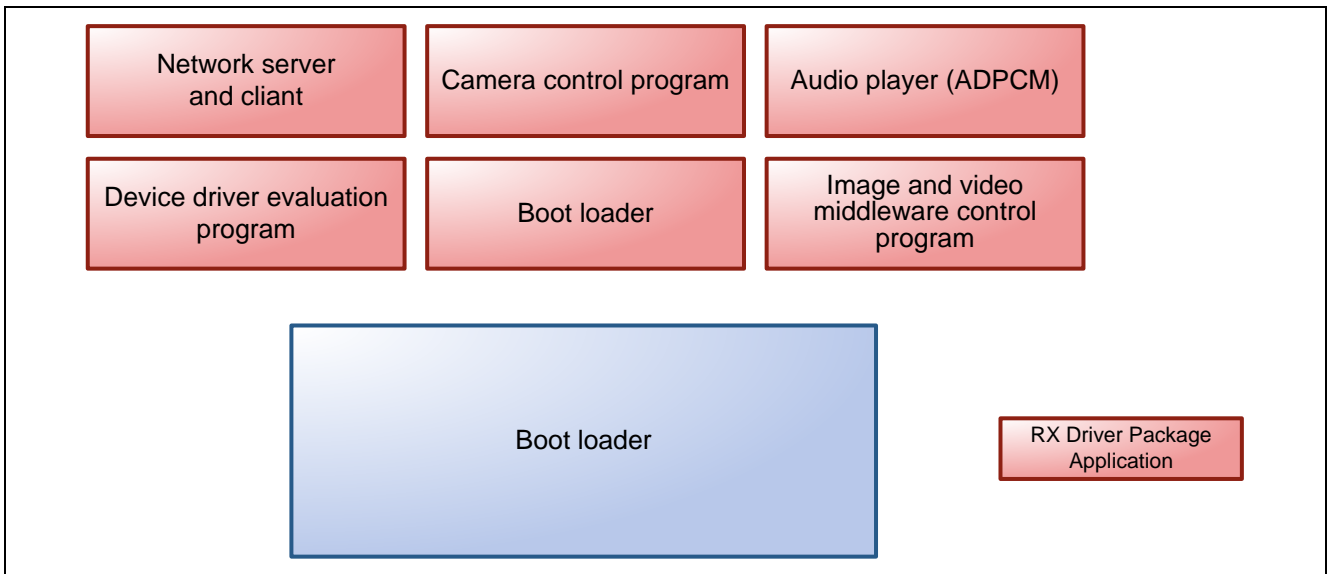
Network server and cliant

Camera control program

Audio player (ADPCM)

Device driver evaluation program

Boot loader

Image and video middleware control program

Boot loader

RX Driver Package Application